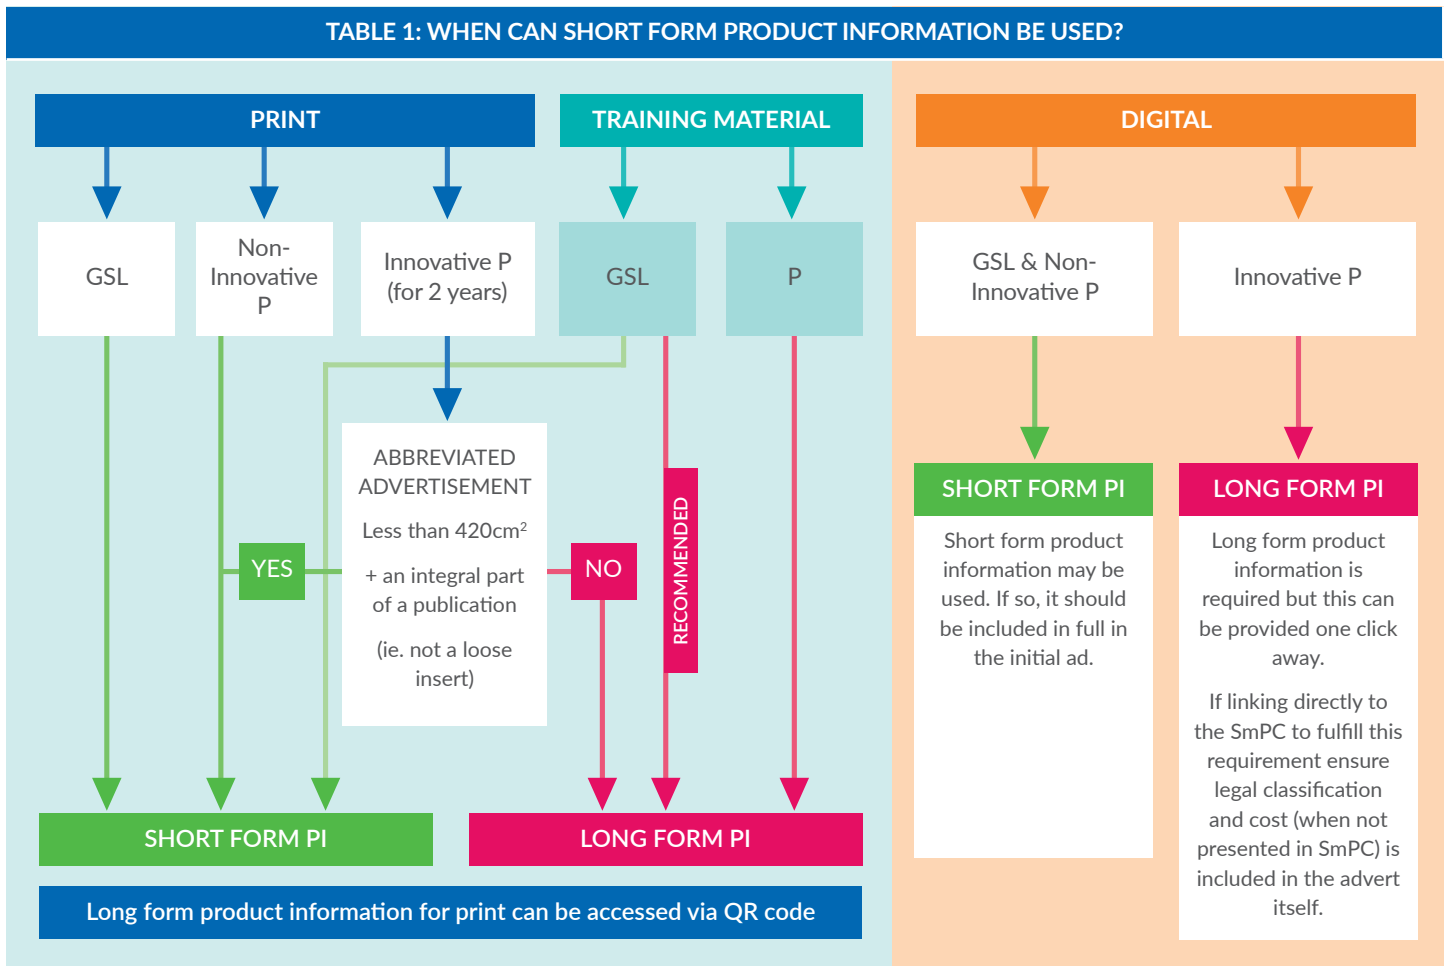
TABLE 1: WHEN CAN SHORT FORM PRODUCT INFORMATION BE USED?

PRINT

TRAINING MATERIAL

DIGITAL

GSL

Non-Innovative P

Innovative P (for 2 years)

GSL

P

GSL & Non-Innovative P

Innovative P

ABBREVIATED ADVERTISEMENT

Less than 420cm$^2$

+ an integral part of a publication

(ie. not a loose insert)

YES

NO

RECOMMENDED

SHORT FORM PI

Short form product information may be used. If so, it should be included in full in the initial ad.

LONG FORM PI

Long form product information is required but this can be provided one click away.

If linking directly to the SmPC to fulfill this requirement ensure legal classification and cost (when not presented in SmPC) is included in the advert itself.

SHORT FORM PI

LONG FORM PI

Long form product information for print can be accessed via QR code